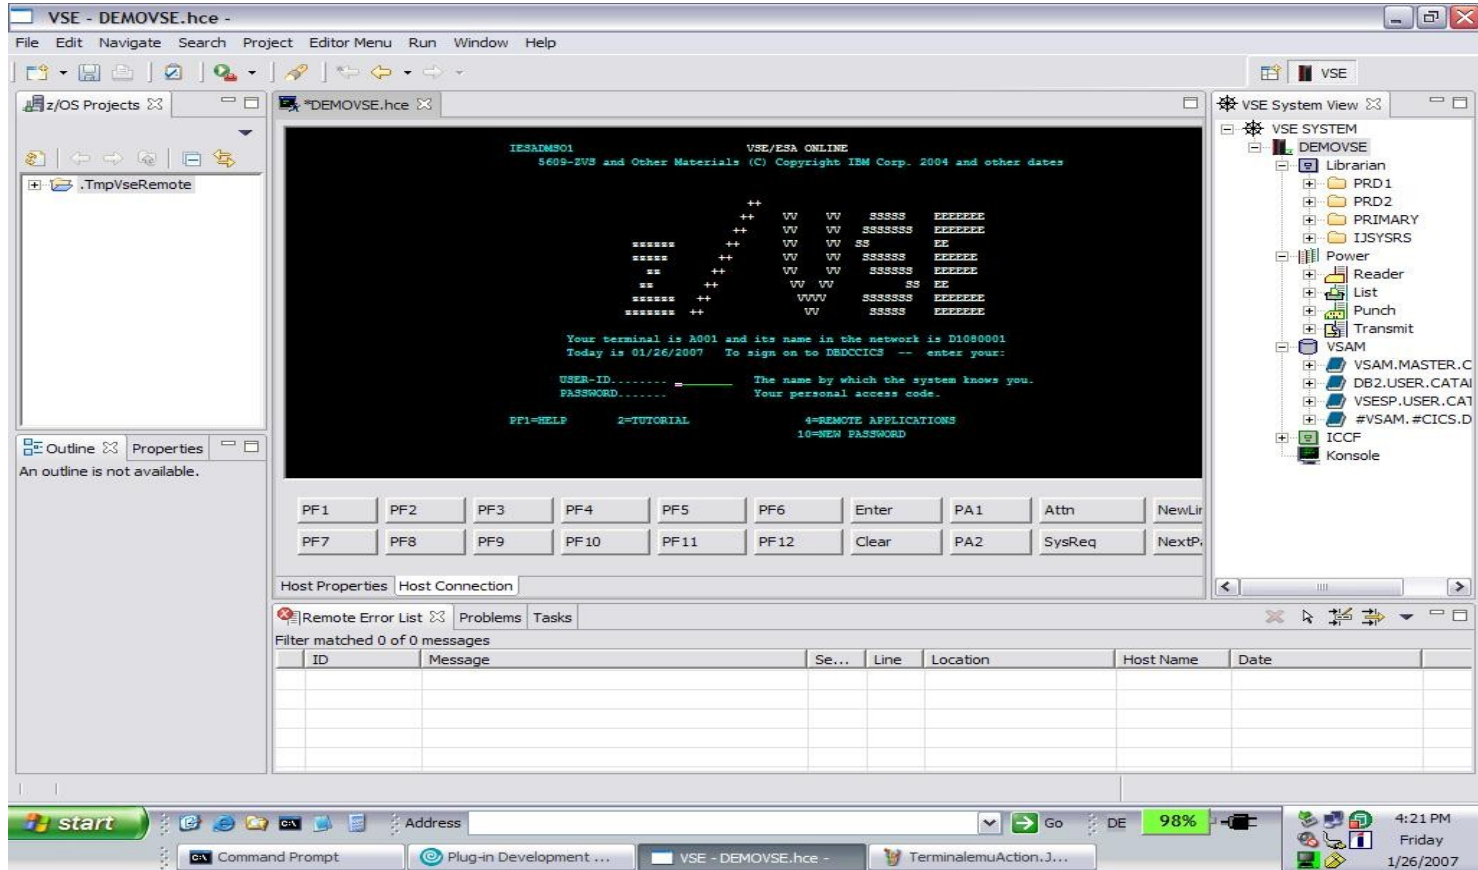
VSE - DEMOVSE.hce -

File Edit Navigate Search Project Editor Menu Run Window Help

VSE

z/OS Projects

.TmpVseRemote

Outline Properties

An outline is not available.

*DEMOVSE.hce

IESADMSO1 VSE/ESA ONLINE
5609-ZV5 and Other Materials (C) Copyright IBM Corp. 2004 and other dates

Your terminal is A001 and its name in the network is D1080001
Today is 01/26/2007 To sign on to DBDCCICS -- enter your:

USER-ID........ The name by which the system knows you.
PASSWORD....... Your personal access code.

PF1=HELP 2=TUTORIAL 4=REMOTE APPLICATIONS
10=NEW PASSWORD

| PF1 | PF2 | PF3 | PF4 | PF5 | PF6 | Enter | PA1 | Attn | NewLir |
|---|---|---|---|---|---|---|---|---|---|
| PF7 | PF8 | PF9 | PF10 | PF11 | PF12 | Clear | PA2 | SysReq | NextP |

Host Properties Host Connection

VSE System View

VSE SYSTEM
DEMOVSE
Librarian
PRD1
PRD2
PRIMARY
IJSYSRS
Power
Reader
List
Punch
Transmit
VSAM
VSAM.MASTER.C
DB2.USER.CATAI
VSESP.USER.CAT
#VSAM.#CICS.D
ICCF
Konsole

Remote Error List Problems Tasks

Filter matched 0 of 0 messages

| ID | Message | Se... | Line | Location | Host Name | Date |
|---|---|---|---|---|---|---|

start Address Go DE 98% 4:21 PM Friday 1/26/2007

Command Prompt Plug-in Development ... VSE - DEMOVSE.hce - TerminalemuAction.J...